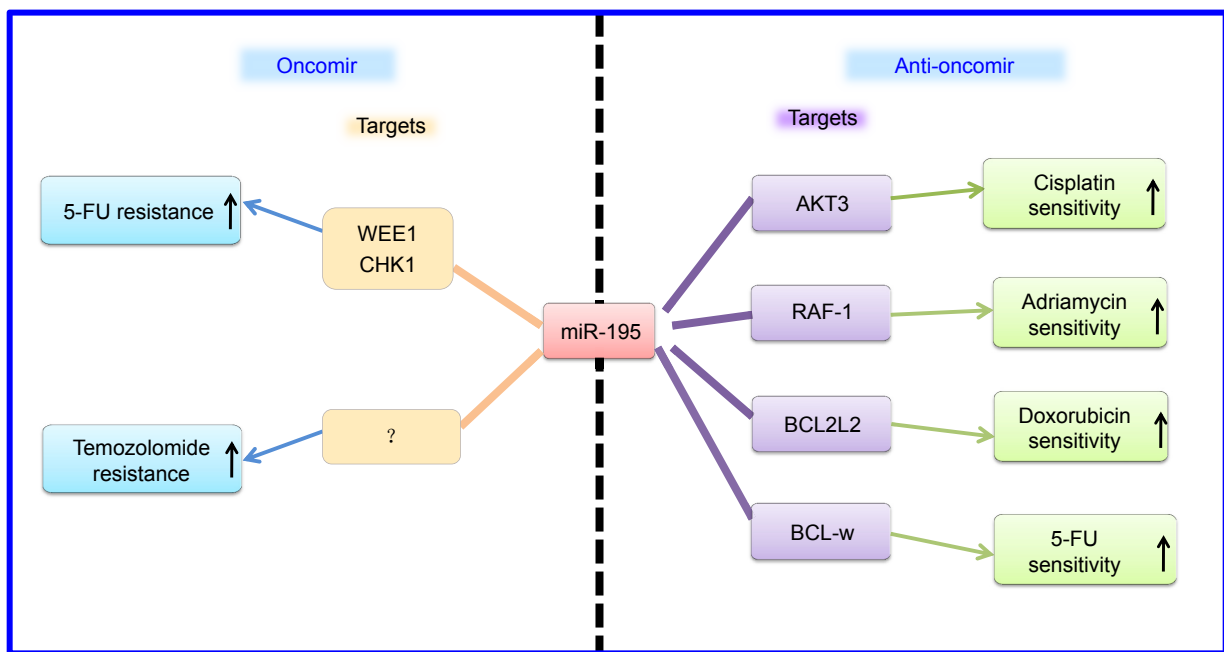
Oncomir

Anti-oncomir

Targets

Targets

5-FU resistance ↑

WEE1
CHK1

AKT3

Cisplatin sensitivity ↑

miR-195

RAF-1

Adriamycin sensitivity ↑

Temozolomide resistance ↑

?

BCL2L2

Doxorubicin sensitivity ↑

BCL-w

5-FU sensitivity ↑